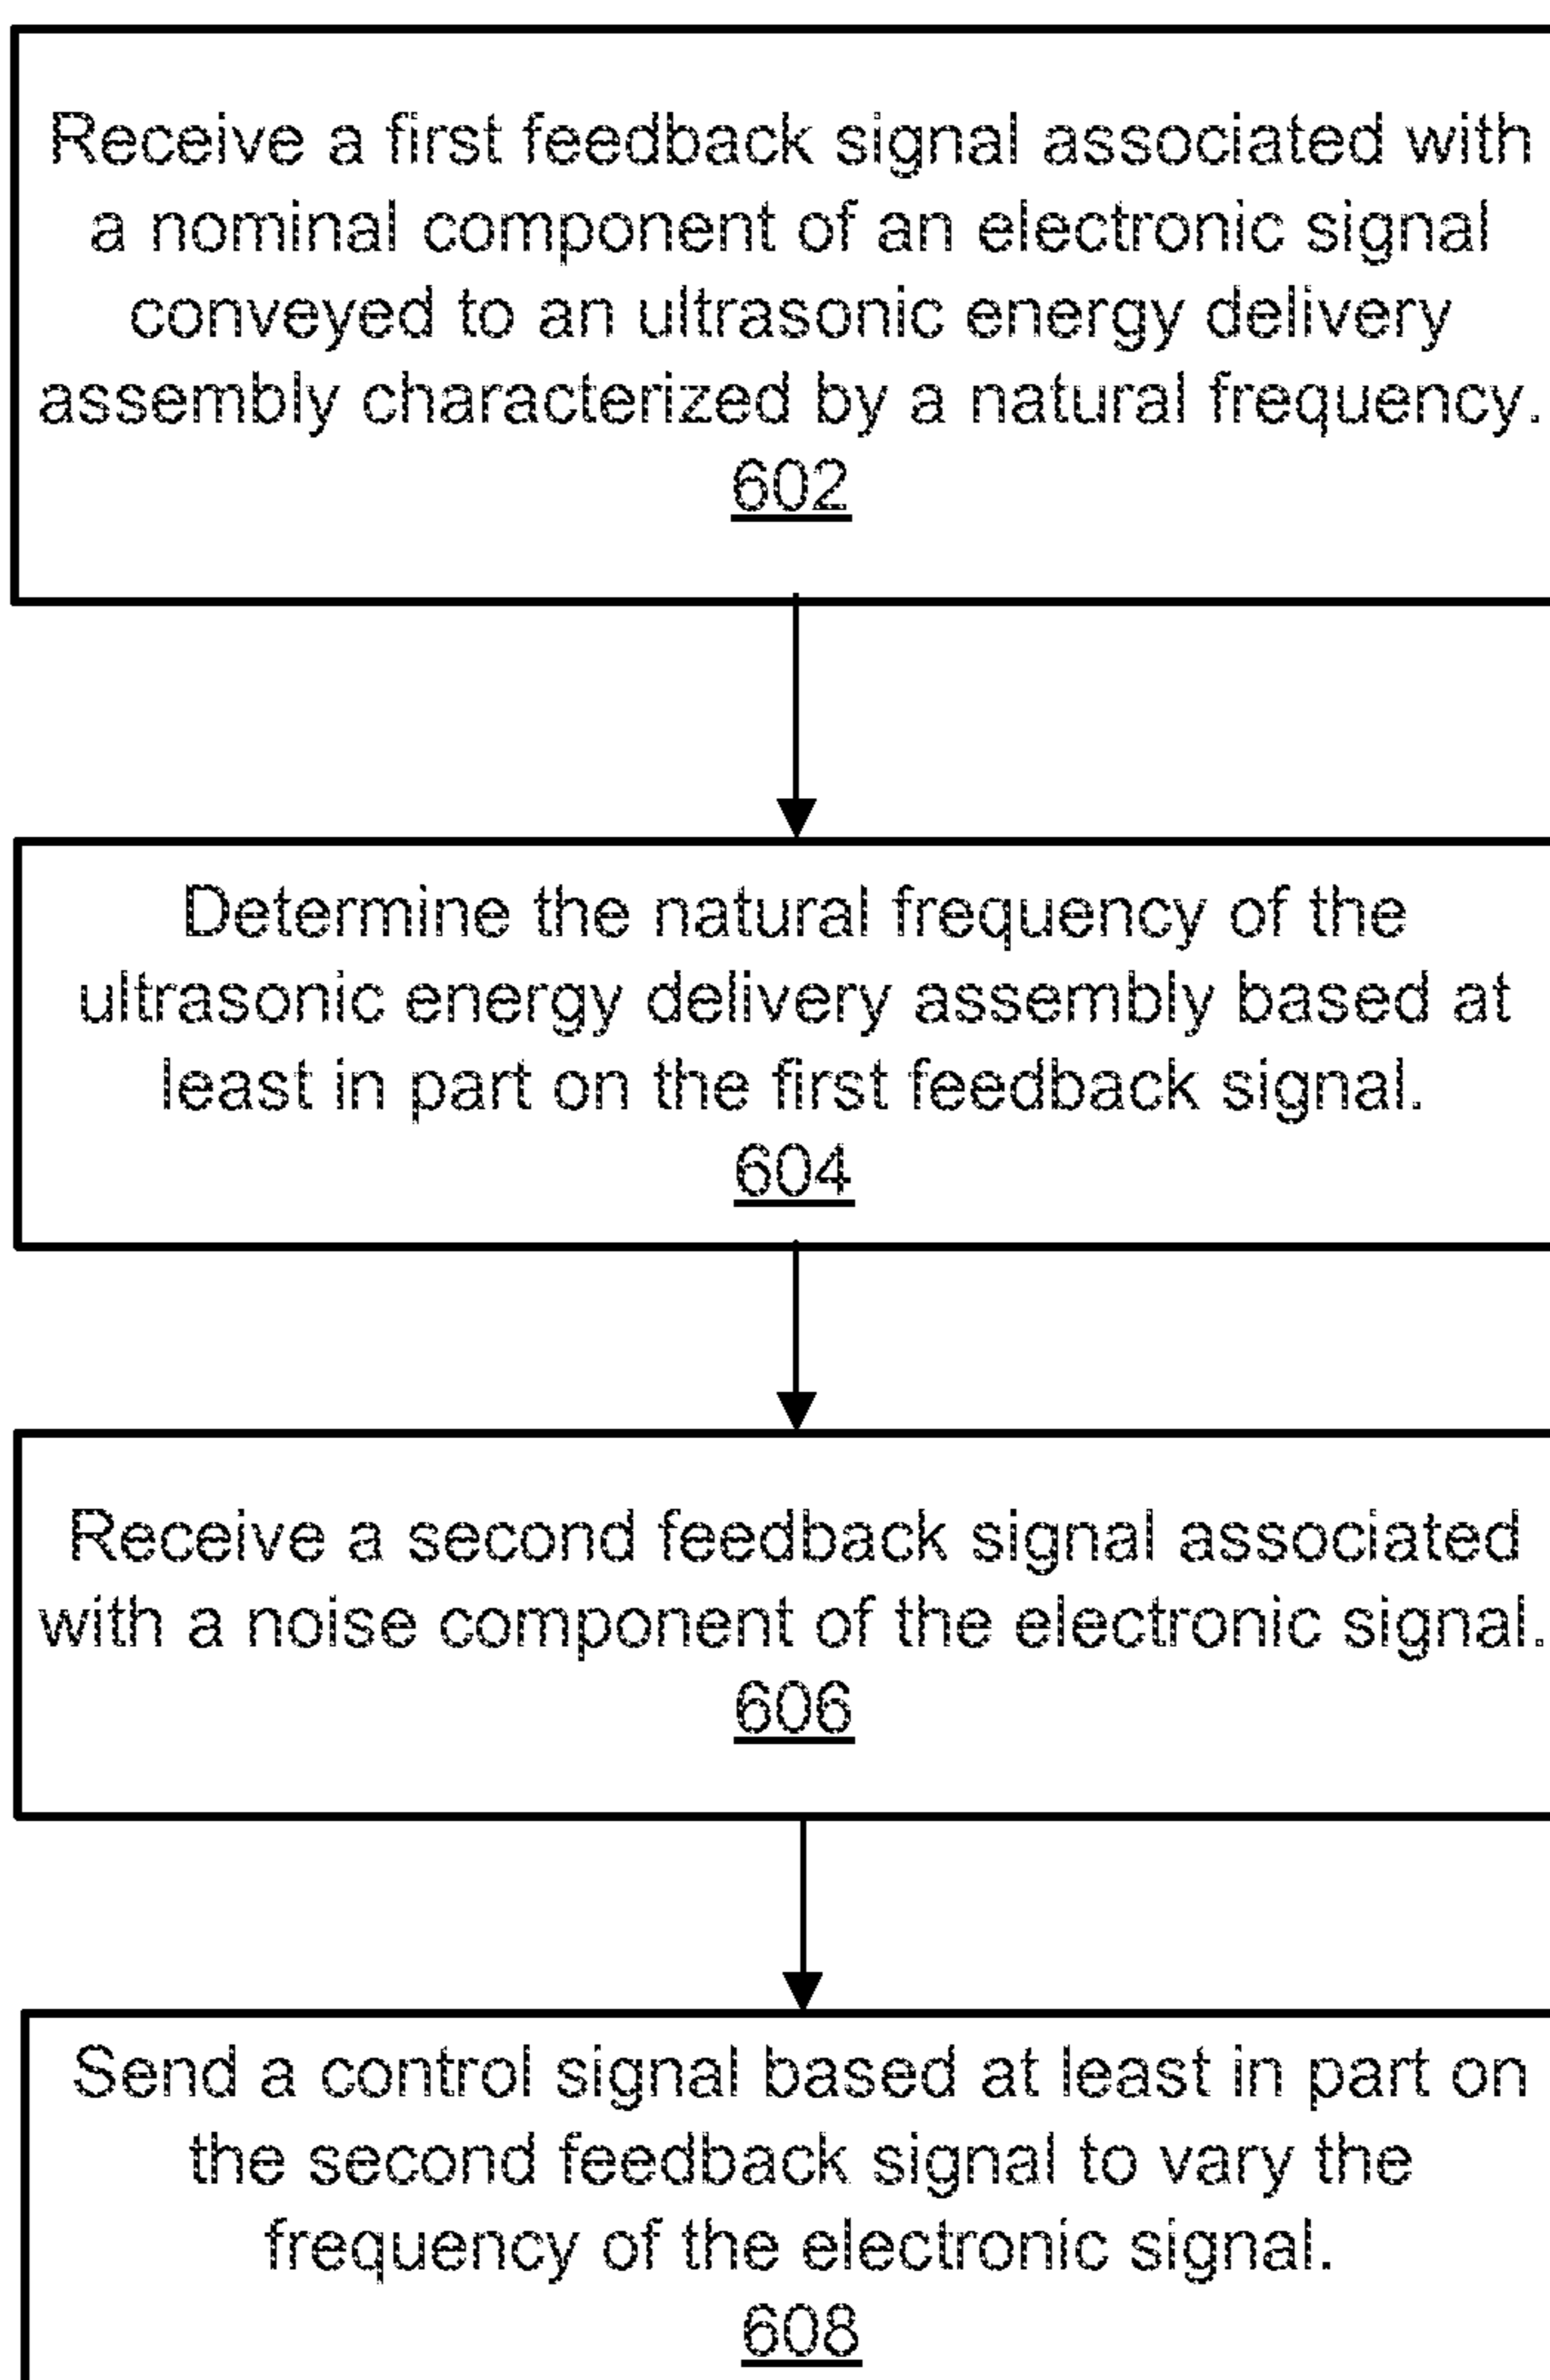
Receive a first feedback signal associated with a nominal component of an electronic signal conveyed to an ultrasonic energy delivery assembly characterized by a natural frequency.
602

Determine the natural frequency of the ultrasonic energy delivery assembly based at least in part on the first feedback signal.
604

Receive a second feedback signal associated with a noise component of the electronic signal.
606

Send a control signal based at least in part on the second feedback signal to vary the frequency of the electronic signal.
608